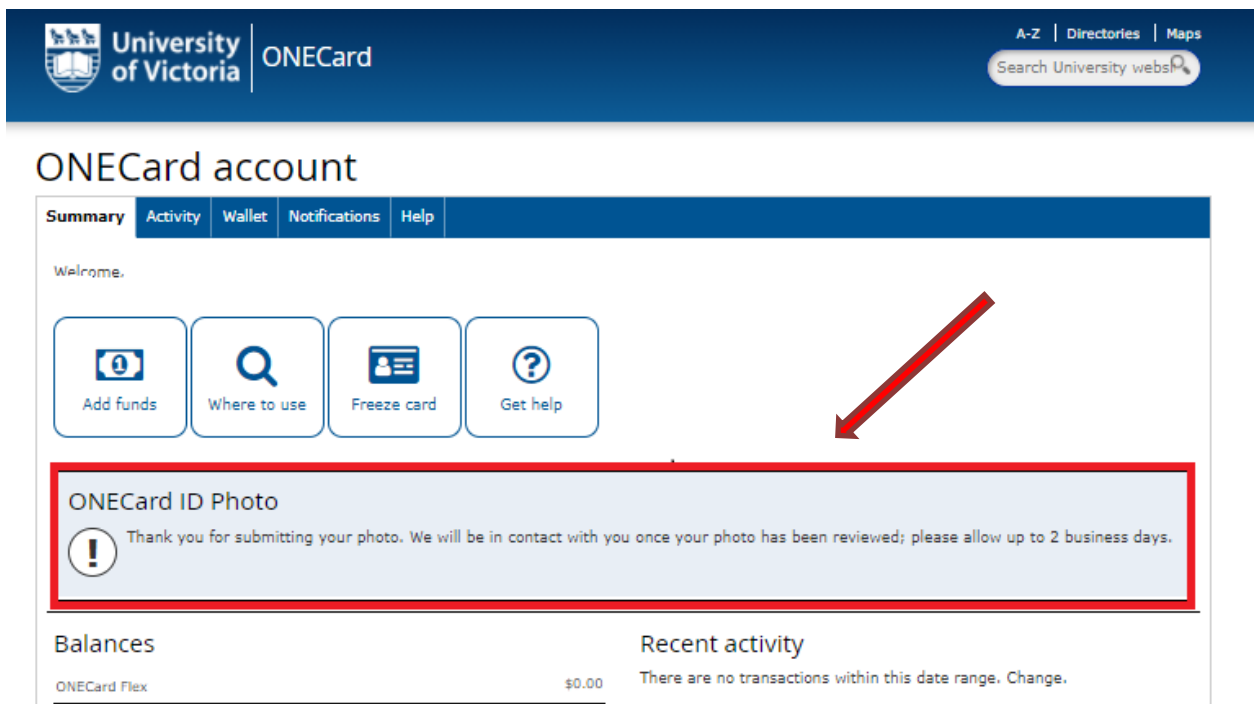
University of Victoria | ONECard

A-Z | Directories | Maps

Search University webs

ONECard account

Summary | Activity | Wallet | Notifications | Help

Welcome,

Add funds

Where to use

Freeze card

Get help

ONECard ID Photo

Thank you for submitting your photo. We will be in contact with you once your photo has been reviewed; please allow up to 2 business days.

Balances

ONECard Flex $0.00

Recent activity

There are no transactions within this date range. Change.